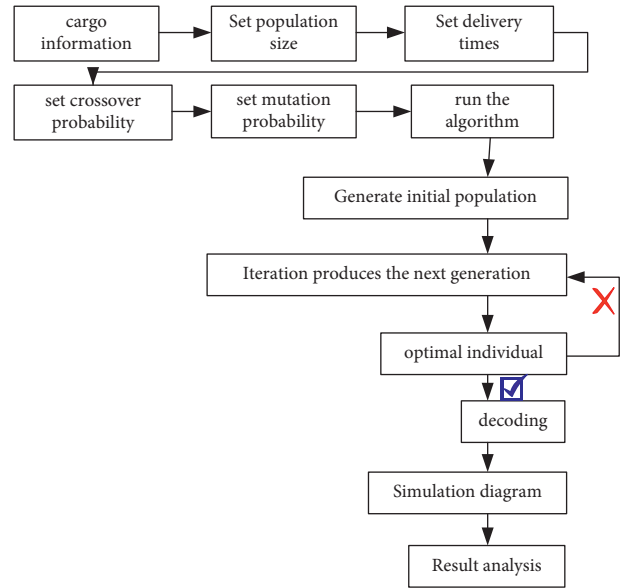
cargo information

Set population size

Set delivery times

set crossover probability

set mutation probability

run the algorithm

Generate initial population

Iteration produces the next generation

optimal individual

decoding

Simulation diagram

Result analysis